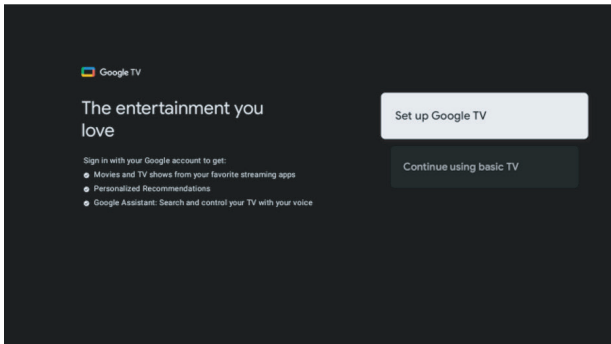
Google TV

The entertainment you love

Sign in with your Google account to get:
Movies and TV shows from your favorite streaming apps
Personalized Recommendations
Google Assistant: Search and control your TV with your voice

Set up Google TV

Continue using basic TV